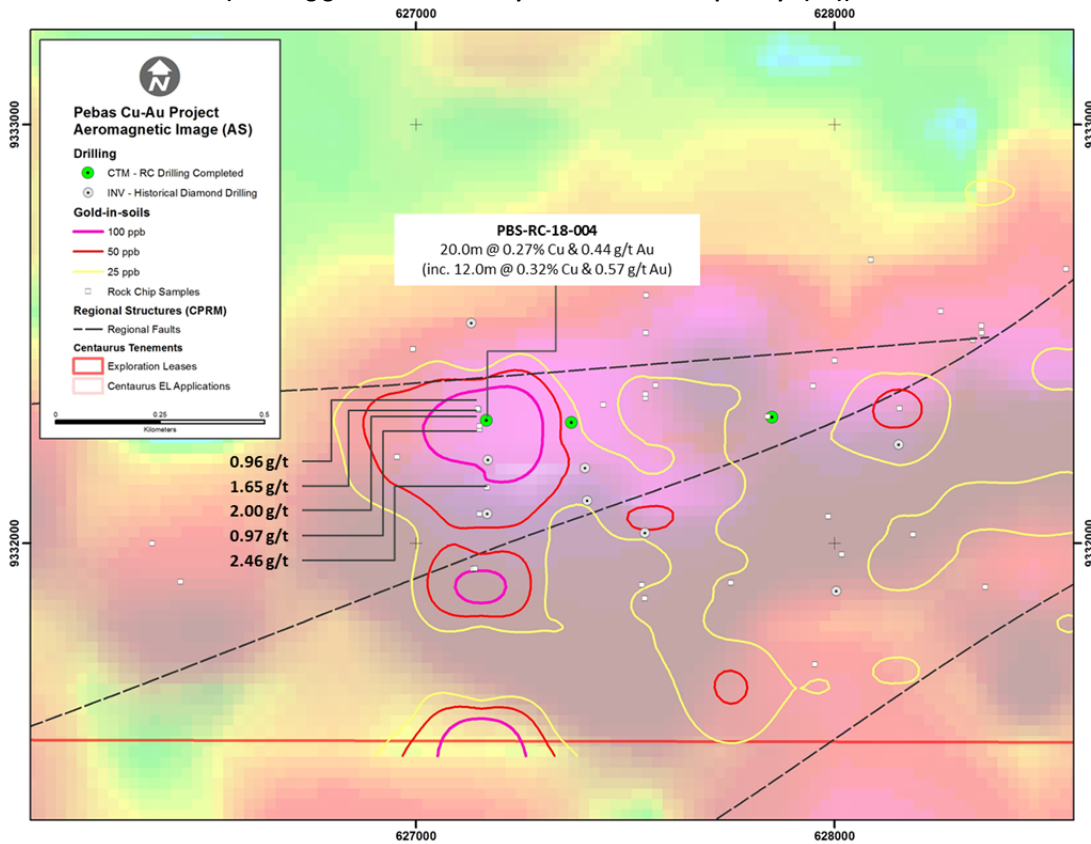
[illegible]

627000

628000

9333000

9333000

N

Pebas Cu-Au Project
Aeromagnetic Image (AS)

Drilling

CTM - RC Drilling Completed

INV - Historical Diamond Drilling

Gold-in-soils

100 ppb

50 ppb

25 ppb

Rock Chip Samples

Regional Structures (CPRM)

Regional Faults

Centaurus Tenements

Exploration Leases

Centaurus EL Applications

0 0.25 0.5
Kilometers

PBS-RC-18-004
20.0m @ 0.27% Cu & 0.44 g/t Au
(inc. 12.0m @ 0.32% Cu & 0.57 g/t Au)

0.96 g/t

1.65 g/t

2.00 g/t

0.97 g/t

2.46 g/t

9332000

9332000

627000

628000